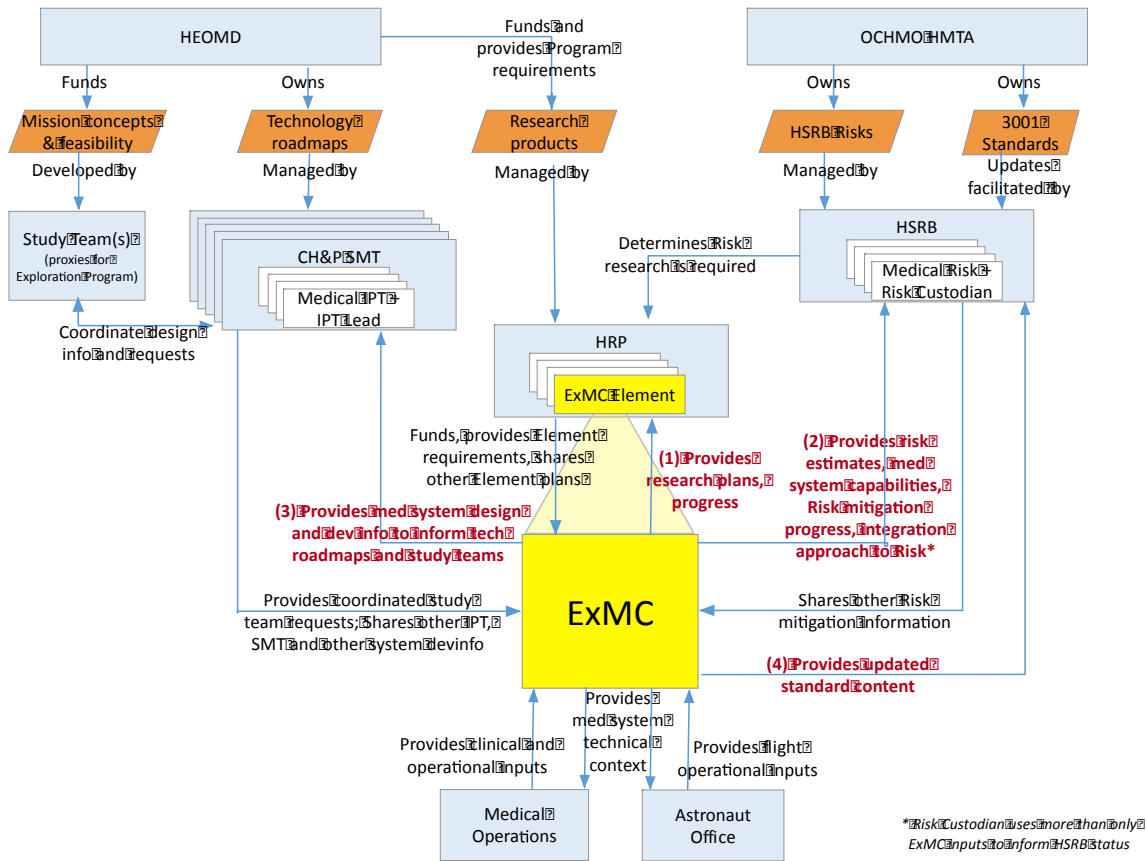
HEOMD

Funds

Owns

Funds and provides Program requirements

OCHMO HMTA

Owns

Owns

Mission concepts & feasibility

Technology roadmaps

Research products

HSRB Risks

3001 Standards

Developed by

Managed by

Managed by

Managed by

Updates facilitated by

Study Team(s) (proxies for Exploration Program)

CH&P SMT

Medical IPT - IPT Lead

HSRB

Medical Risk - Risk Custodian

Determines Risk research is required

Coordinate design info and requests

HRP

ExMC Element

Funds, provides Element requirements, shares other Element plans

(1) Provides research plans, progress

(2) Provides risk estimates, med system capabilities, Risk mitigation progress, integration approach to Risk*

(3) Provides med system design and dev info to inform tech roadmaps and study teams

ExMC

Provides coordinated study team requests; Shares other IPT, SMT and other system dev info

Shares other Risk mitigation information

(4) Provides updated standard content

Provides clinical and operational inputs

Provides med system technical context

Provides flight operational inputs

Medical Operations

Astronaut Office

*Risk Custodian uses more than only ExMC inputs to inform HSRB status